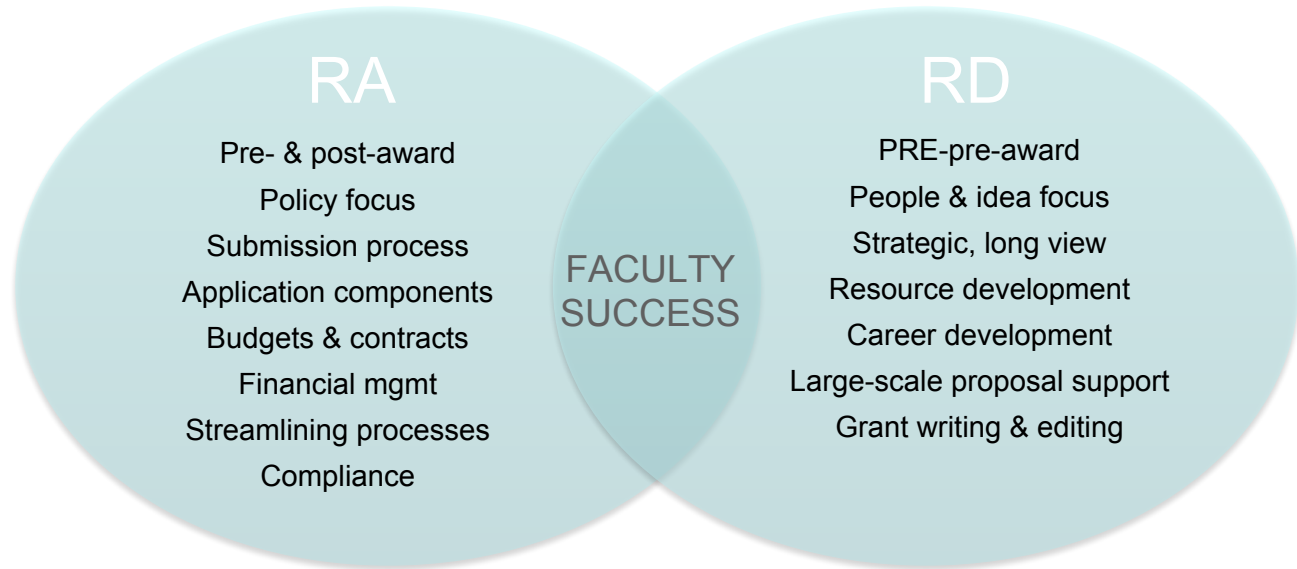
RA

Pre- & post-award
Policy focus
Submission process
Application components
Budgets & contracts
Financial mgmt
Streamlining processes
Compliance

FACULTY SUCCESS

RD

PRE-pre-award
People & idea focus
Strategic, long view
Resource development
Career development
Large-scale proposal support
Grant writing & editing